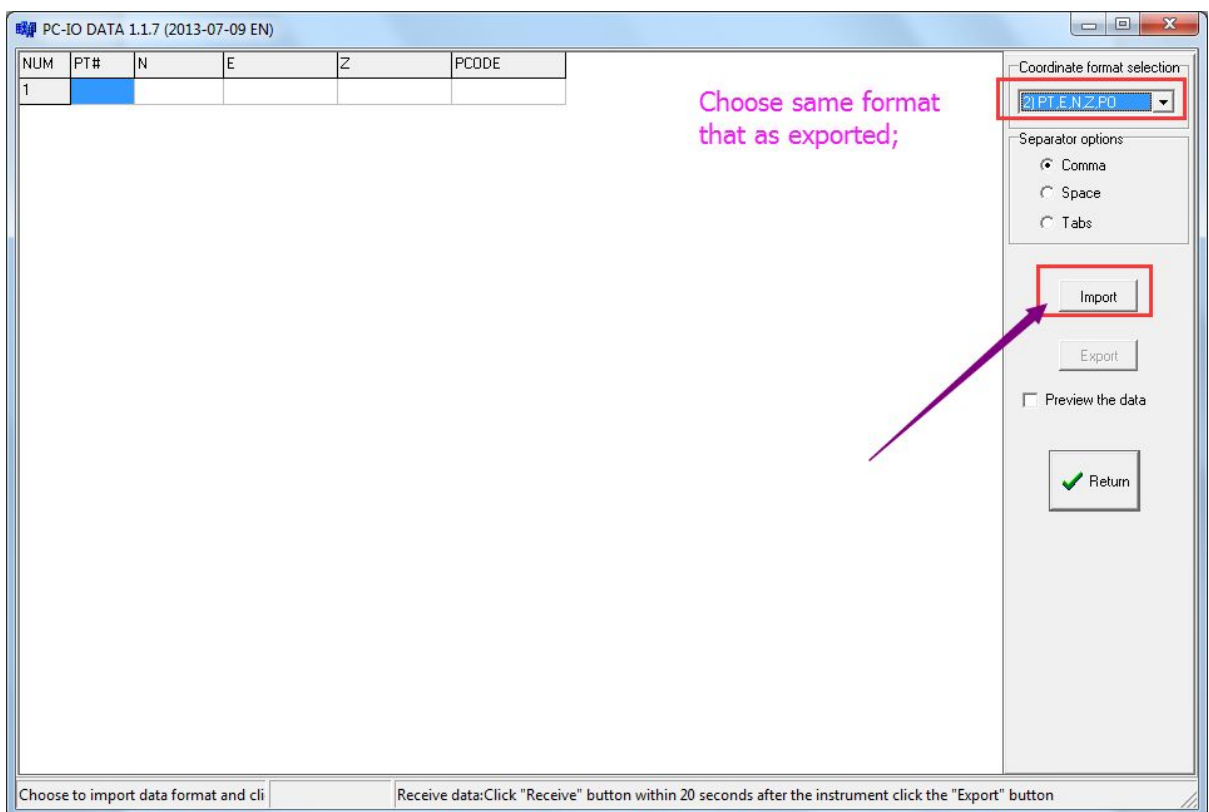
PC-IO DATA 1.1.7 (2013-07-09 EN)

| NUM | PT# | N | E | Z | PCODE |
|---|---|---|---|---|---|
| 1 | | | | | |

Choose same format that as exported;

Coordinate format selection
2) PT,E,N,Z,PC

Separator options
Comma
Space
Tabs

Import

Export

Preview the data

Return

Choose to import data format and cli

Receive data:Click "Receive" button within 20 seconds after the instrument click the "Export" button